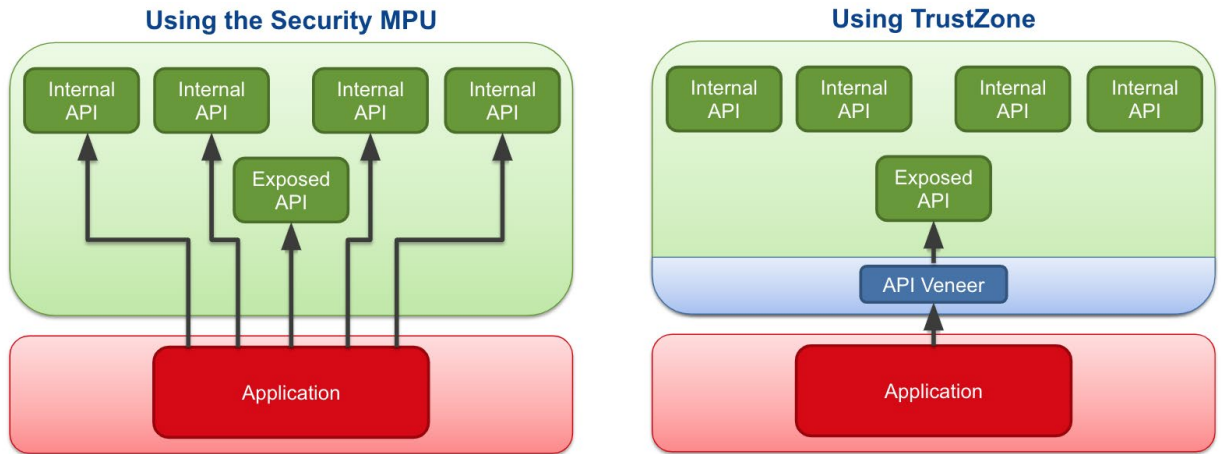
Using the Security MPU

Internal API

Internal API

Internal API

Internal API

Exposed API

Application

Using TrustZone

Internal API

Internal API

Internal API

Internal API

Exposed API

API Veneer

Application